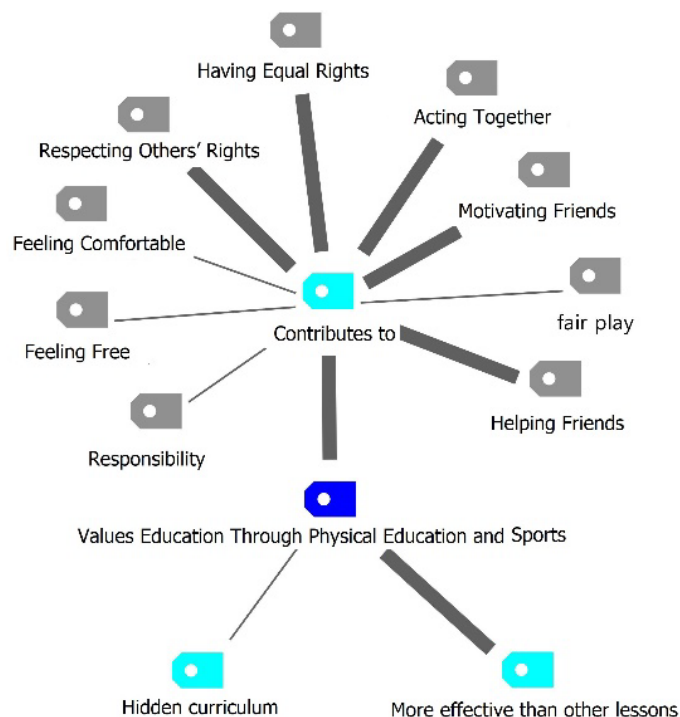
Having Equal Rights

Acting Together

Respecting Others' Rights

Motivating Friends

Feeling Comfortable

fair play

Contributes to

Feeling Free

Helping Friends

Responsibility

Values Education Through Physical Education and Sports

Hidden curriculum

More effective than other lessons